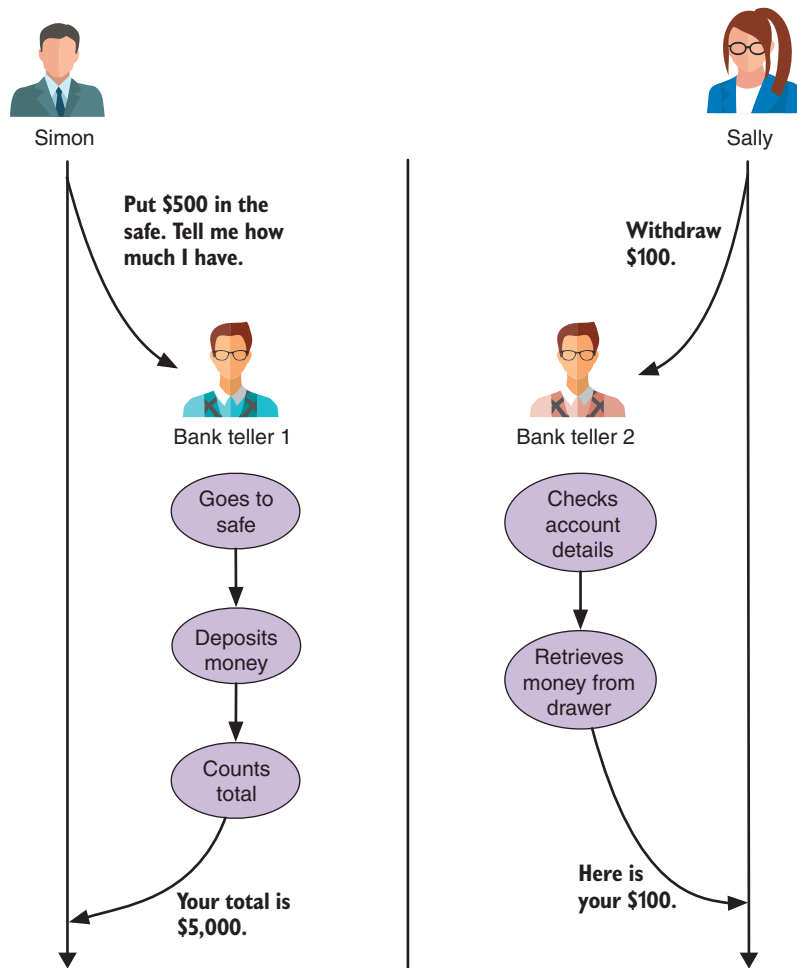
Simon

Sally

Put \$500 in the safe. Tell me how much I have.

Withdraw \$100.

Bank teller 1

Bank teller 2

Goes to safe

Deposits money

Counts total

Checks account details

Retrieves money from drawer

Your total is \$5,000.

Here is your \$100.